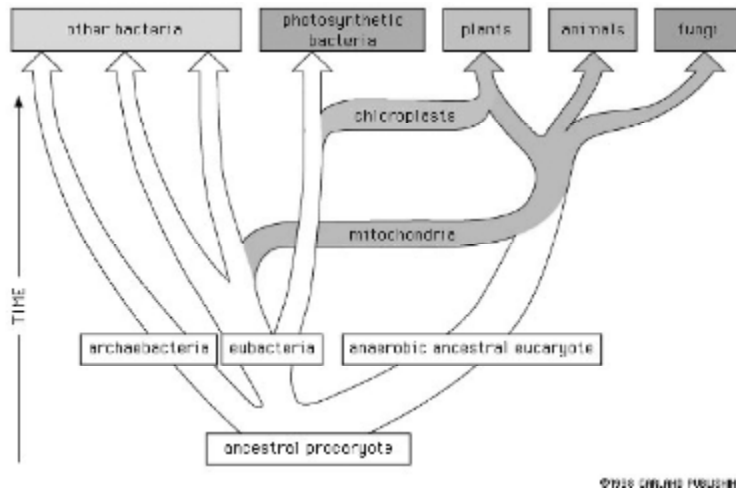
other bacteria

photosynthetic bacteria

plants

animals

fungi

chloroplasts

mitochondria

TIME

archaebacteria

eubacteria

anaerobic ancestral eucaryote

ancestral procaryote

©1998 GARLAND PUBLISHI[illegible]